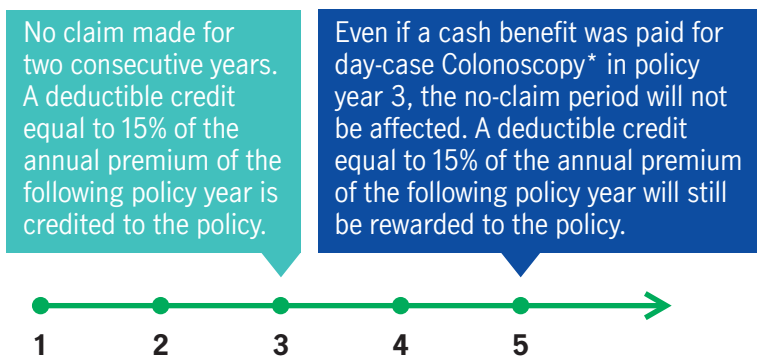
No claim made for two consecutive years. A deductible credit equal to 15% of the annual premium of the following policy year is credited to the policy.

Even if a cash benefit was paid for day-case Colonoscopy* in policy year 3, the no-claim period will not be affected. A deductible credit equal to 15% of the annual premium of the following policy year will still be rewarded to the policy.

1 2 3 4 5